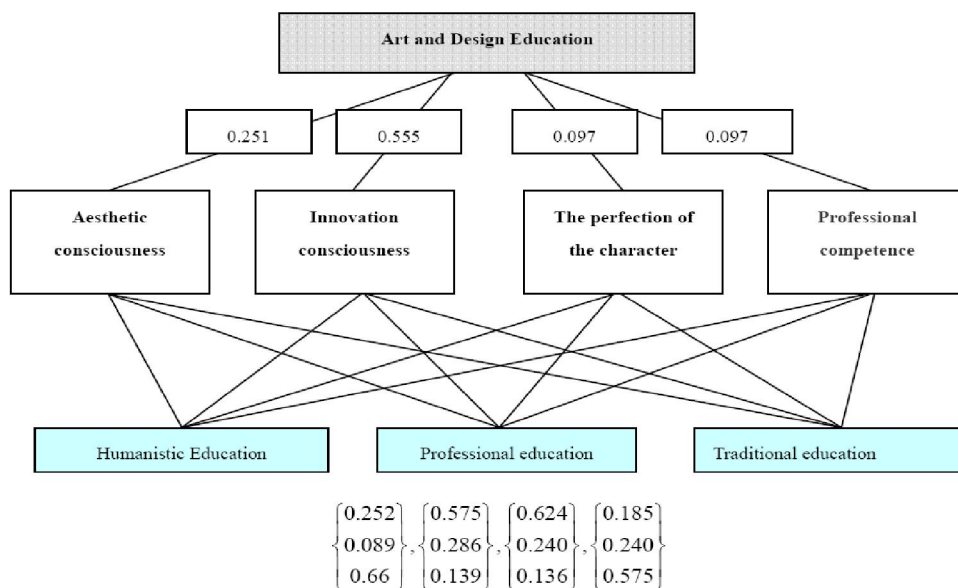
Art and Design Education

0.251

0.555

0.097

0.097

Aesthetic consciousness

Innovation consciousness

The perfection of the character

Professional competence

Humanistic Education

Professional education

Traditional education

$\begin{Bmatrix} 0.252 \\ 0.089 \\ 0.66 \end{Bmatrix}, \begin{Bmatrix} 0.575 \\ 0.286 \\ 0.139 \end{Bmatrix}, \begin{Bmatrix} 0.624 \\ 0.240 \\ 0.136 \end{Bmatrix}, \begin{Bmatrix} 0.185 \\ 0.240 \\ 0.575 \end{Bmatrix}$